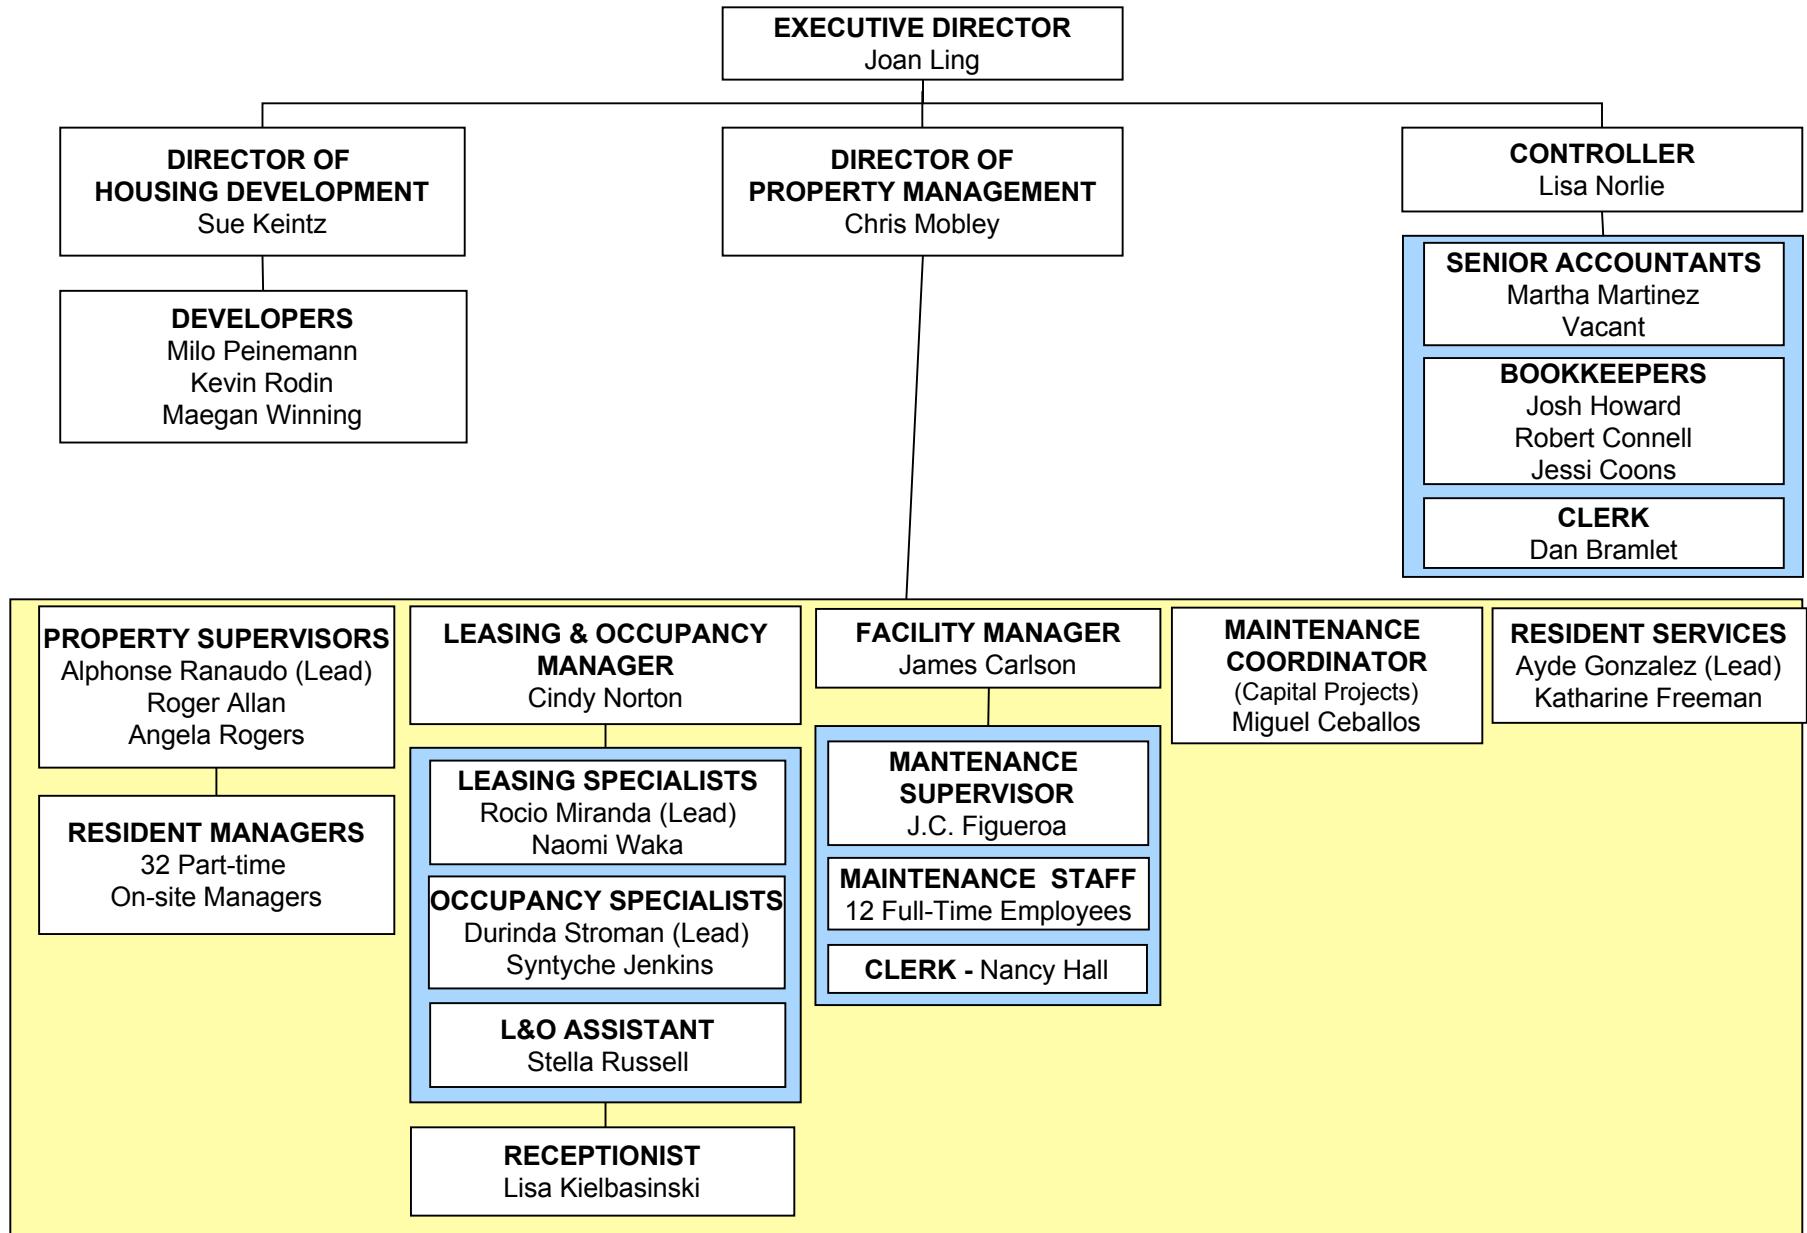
EXECUTIVE DIRECTOR
Joan Ling

DIRECTOR OF HOUSING DEVELOPMENT
Sue Keintz

DEVELOPERS
Milo Peinemann
Kevin Rodin
Maegan Winning

DIRECTOR OF PROPERTY MANAGEMENT
Chris Mobley

CONTROLLER
Lisa Norlie

SENIOR ACCOUNTANTS
Martha Martinez
Vacant

BOOKKEEPERS
Josh Howard
Robert Connell
Jessi Coons

CLERK
Dan Bramlet

PROPERTY SUPERVISORS
Alphonse Ranaudo (Lead)
Roger Allan
Angela Rogers

RESIDENT MANAGERS
32 Part-time
On-site Managers

LEASING & OCCUPANCY MANAGER
Cindy Norton

LEASING SPECIALISTS
Rocio Miranda (Lead)
Naomi Waka

OCCUPANCY SPECIALISTS
Durinda Stroman (Lead)
Syntyche Jenkins

L&O ASSISTANT
Stella Russell

RECEPTIONIST
Lisa Kielbasinski

FACILITY MANAGER
James Carlson

MANTENANCE SUPERVISOR
J.C. Figueroa

MAINTENANCE STAFF
12 Full-Time Employees

CLERK - Nancy Hall

MAINTENANCE COORDINATOR
(Capital Projects)
Miguel Ceballos

RESIDENT SERVICES
Ayde Gonzalez (Lead)
Katharine Freeman